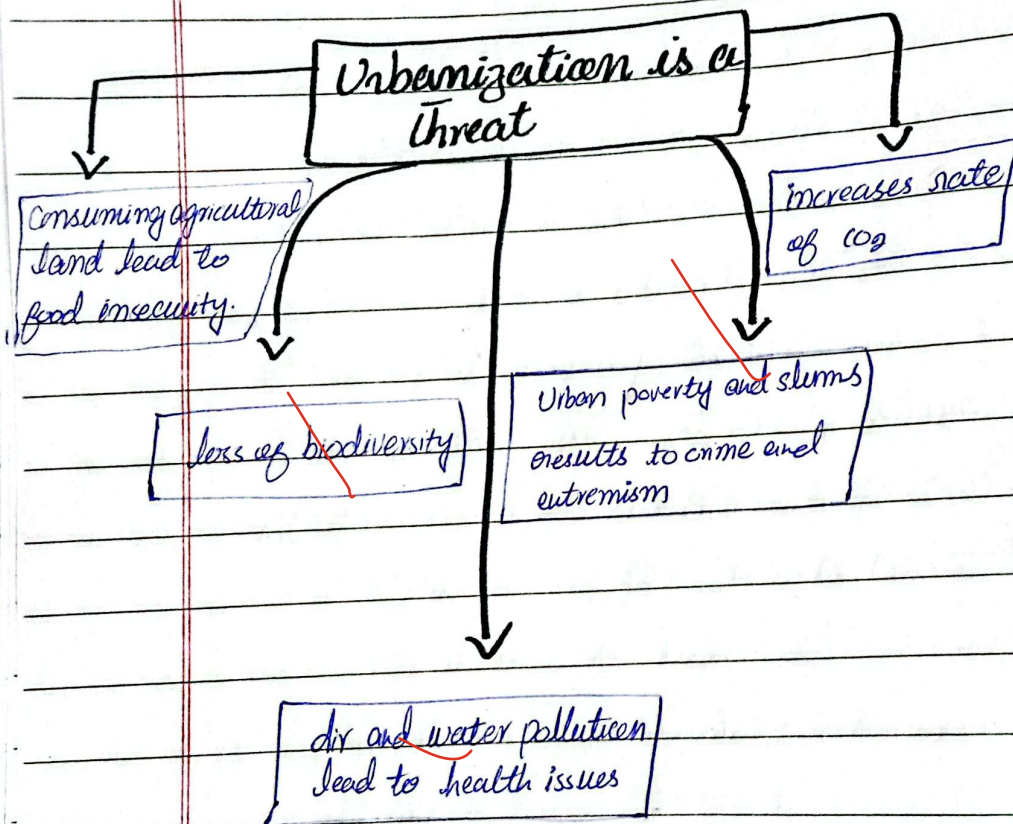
Urbanization is a Threat

Consuming agricultural land lead to food insecurity.

increases rate of $CO_2$

loss of biodiversity

Urban poverty and slums results to crime and extremism

Air and water pollution lead to health issues